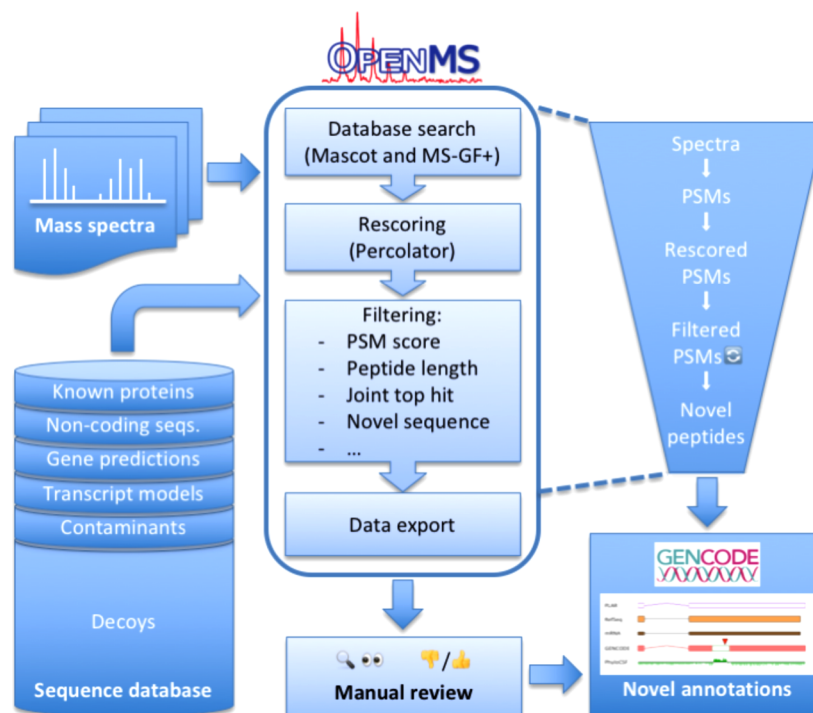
OpenMS

Mass spectra

Database search
(Mascot and MS-GF+)

Rescoring
(Percolator)

Filtering:
- PSM score
- Peptide length
- Joint top hit
- Novel sequence
- ...

Data export

Spectra
PSMs
Rescored PSMs
Filtered PSMs
Novel peptides

Known proteins
Non-coding seqs.
Gene predictions
Transcript models
Contaminants
Decoys
Sequence database

Manual review

GENCODE
PLAM
RefSeq
mRNA
GENCODE
PhyloCSF

Novel annotations